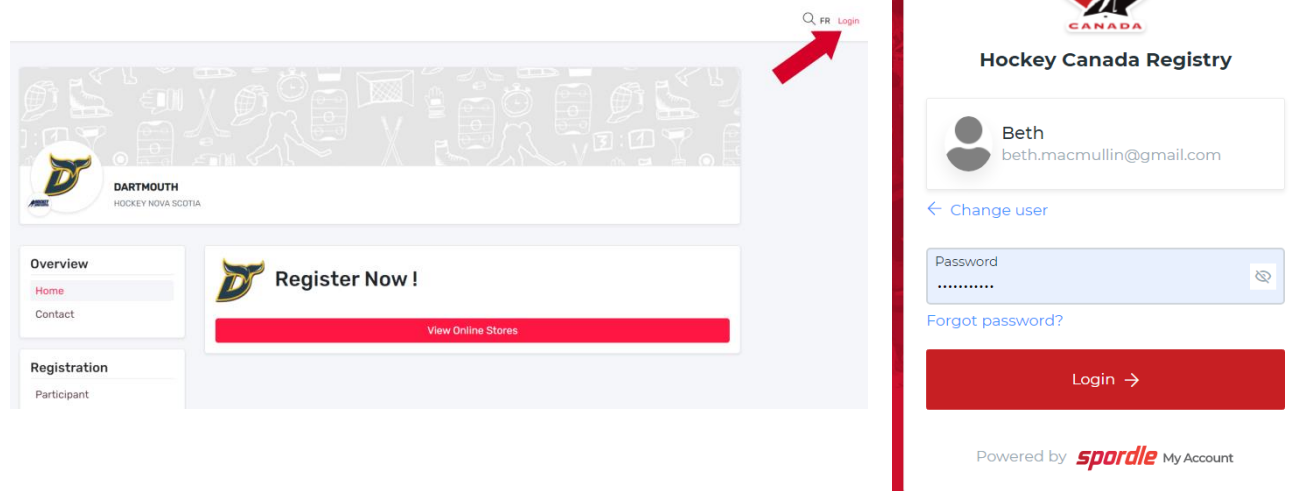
FR Login

DARTMOUTH
HOCKEY NOVA SCOTIA

Overview
Home
Contact

Registration
Participant

Register Now !
View Online Stores

CANADA
Hockey Canada Registry

Beth
beth.macmullin@gmail.com

← Change user

Password
...........

Forgot password?

Login →

Powered by spordle My Account